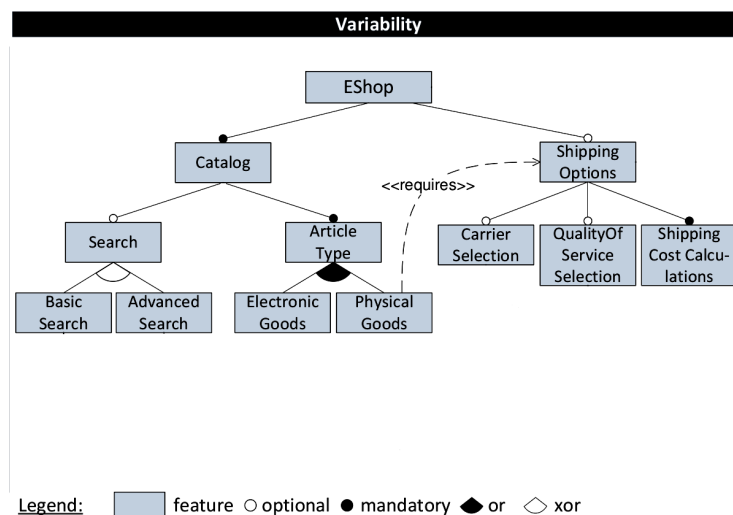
Variability

EShop

Catalog

Shipping Options

<<requires>>

Search

Article Type

Carrier Selection

QualityOf Service Selection

Shipping Cost Calculations

Basic Search

Advanced Search

Electronic Goods

Physical Goods

Legend: feature ○ optional ● mandatory or xor